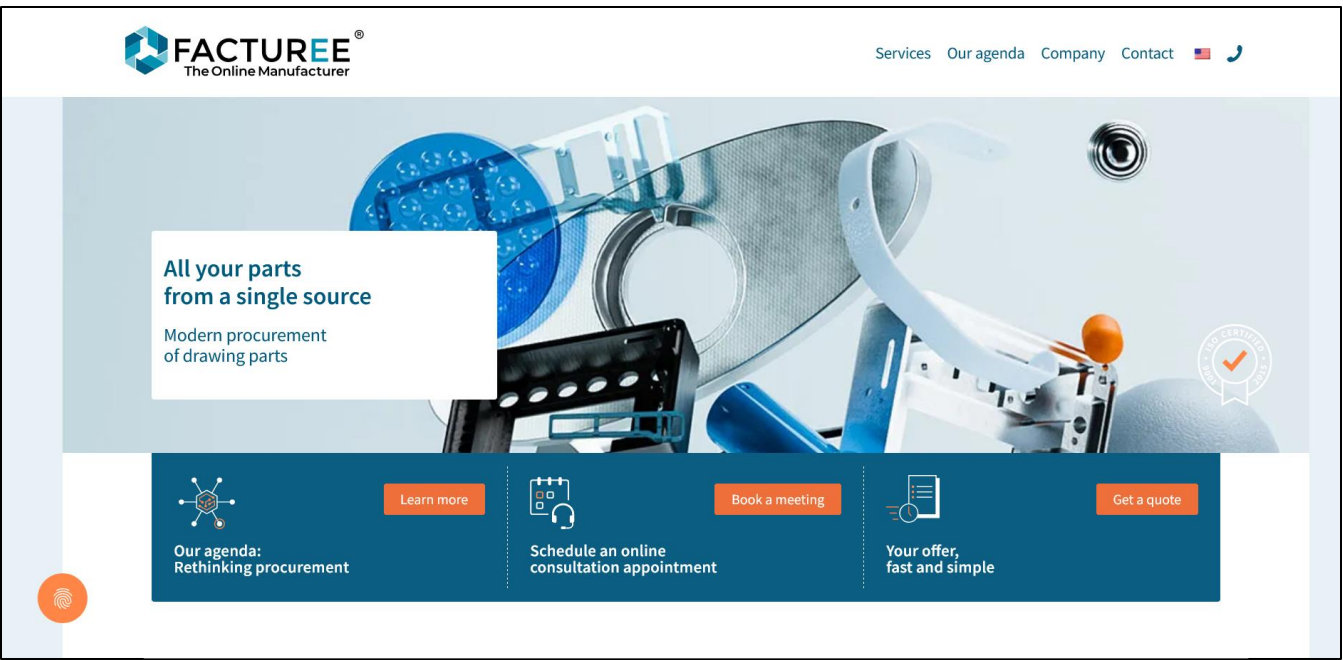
FACTUREE®
The Online Manufacturer

Services Our agenda Company Contact

All your parts
from a single source

Modern procurement
of drawing parts

ISO CERTIFIED

Learn more

Our agenda:
Rethinking procurement

Book a meeting

Schedule an online
consultation appointment

Get a quote

Your offer,
fast and simple